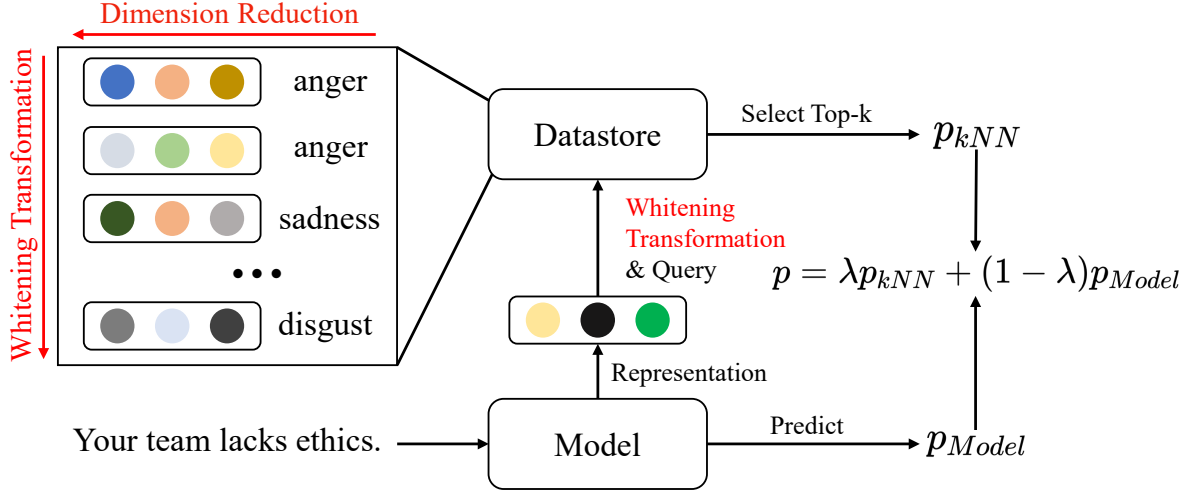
Dimension Reduction

Whitening Transformation

anger

anger

sadness

• • •

disgust

Datastore

Select Top-k

$p_{kNN}$

Whitening Transformation & Query

$p = \lambda p_{kNN} + (1-\lambda) p_{Model}$

Representation

Your team lacks ethics.

Model

Predict

$p_{Model}$